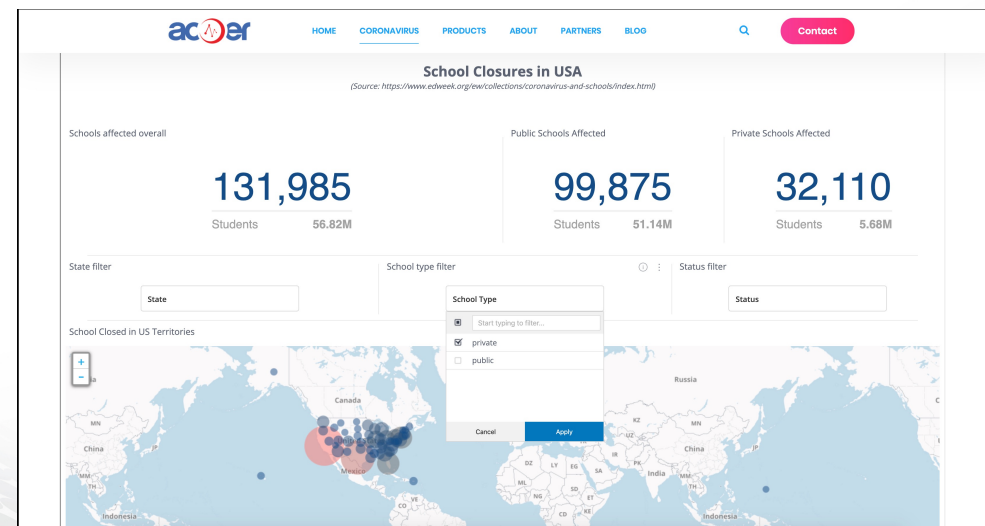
acer

HOME CORONAVIRUS PRODUCTS ABOUT PARTNERS BLOG

Contact

School Closures in USA

(Source: https://www.edweek.org/ew/collections/coronavirus-and-schools/index.html)

Schools affected overall

131,985

Students 56.82M

Public Schools Affected

99,875

Students 51.14M

Private Schools Affected

32,110

Students 5.68M

State filter

State

School type filter

School Type

Start typing to filter...

private

public

Cancel

Apply

Status filter

Status

School Closed in US Territories

+
-

Canada

Russia

MN

China

Mexico

KZ

UZ

MN

China

IR

PK

India

MM

TH

DZ

LY

EG

SA

ML

NG

ET

CD

KE

VE

CO

Indonesia

Indonesia